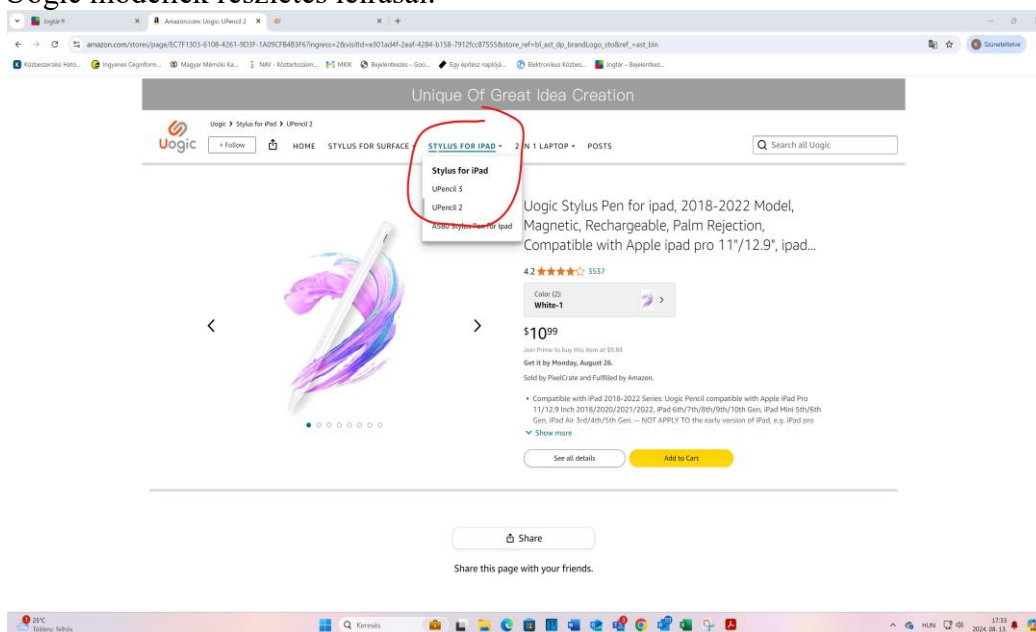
Uogic modellek részletes leírásai:

Jogtár® | Amazon.com: Uogic: UPencil 2

amazon.com/stores/page/EC7F1303-6108-4261-9D3F-1A09CFB4B3F6?ingress=2&visitId=e301ad4f-2eaf-4284-b158-7912fcc87555&store_ref=bl_ast_dp_brandLogo_sto&ref_=ast_bln

Szüneteltetve

Közbeszerzési Ható... | Ingyenes Céginform... | Magyar Mérnöki Ka... | NAV - Köztartozásm... | MKIK | Bejelentkezés – Goo... | Egy építész naplójá... | Elektronikus Közbes... | Jogtár – Bejelentkez...

Unique Of Great Idea Creation

Uogic › Stylus for iPad › UPencil 2

Uogic

+ Follow

HOME STYLUS FOR SURFACE STYLUS FOR IPAD 2 IN 1 LAPTOP POSTS

Search all Uogic

Stylus for iPad
UPencil 3
UPencil 2
A580 Stylus Pen for Ipad

Uogic Stylus Pen for ipad, 2018-2022 Model, Magnetic, Rechargeable, Palm Rejection, Compatible with Apple ipad pro 11"/12.9", ipad...

4.2 3537

Color (2):
White-1

$10^{99}$

Join Prime to buy this item at $9.89

Get it by Monday, August 26.

Sold by PixelCrate and Fulfilled by Amazon.

• Compatible with iPad 2018-2022 Series: Uogic Pencil compatible with Apple iPad Pro 11/12.9 Inch 2018/2020/2021/2022, iPad 6th/7th/8th/9th/10th Gen, iPad Mini 5th/6th Gen, iPad Air 3rd/4th/5th Gen. — NOT APPLY TO the early version of iPad, e.g. iPad pro

Show more

See all details

Add to Cart

Share

Share this page with your friends.

25°C
Többny. felhős

Keresés

HUN 17:33 2024. 08. 13.